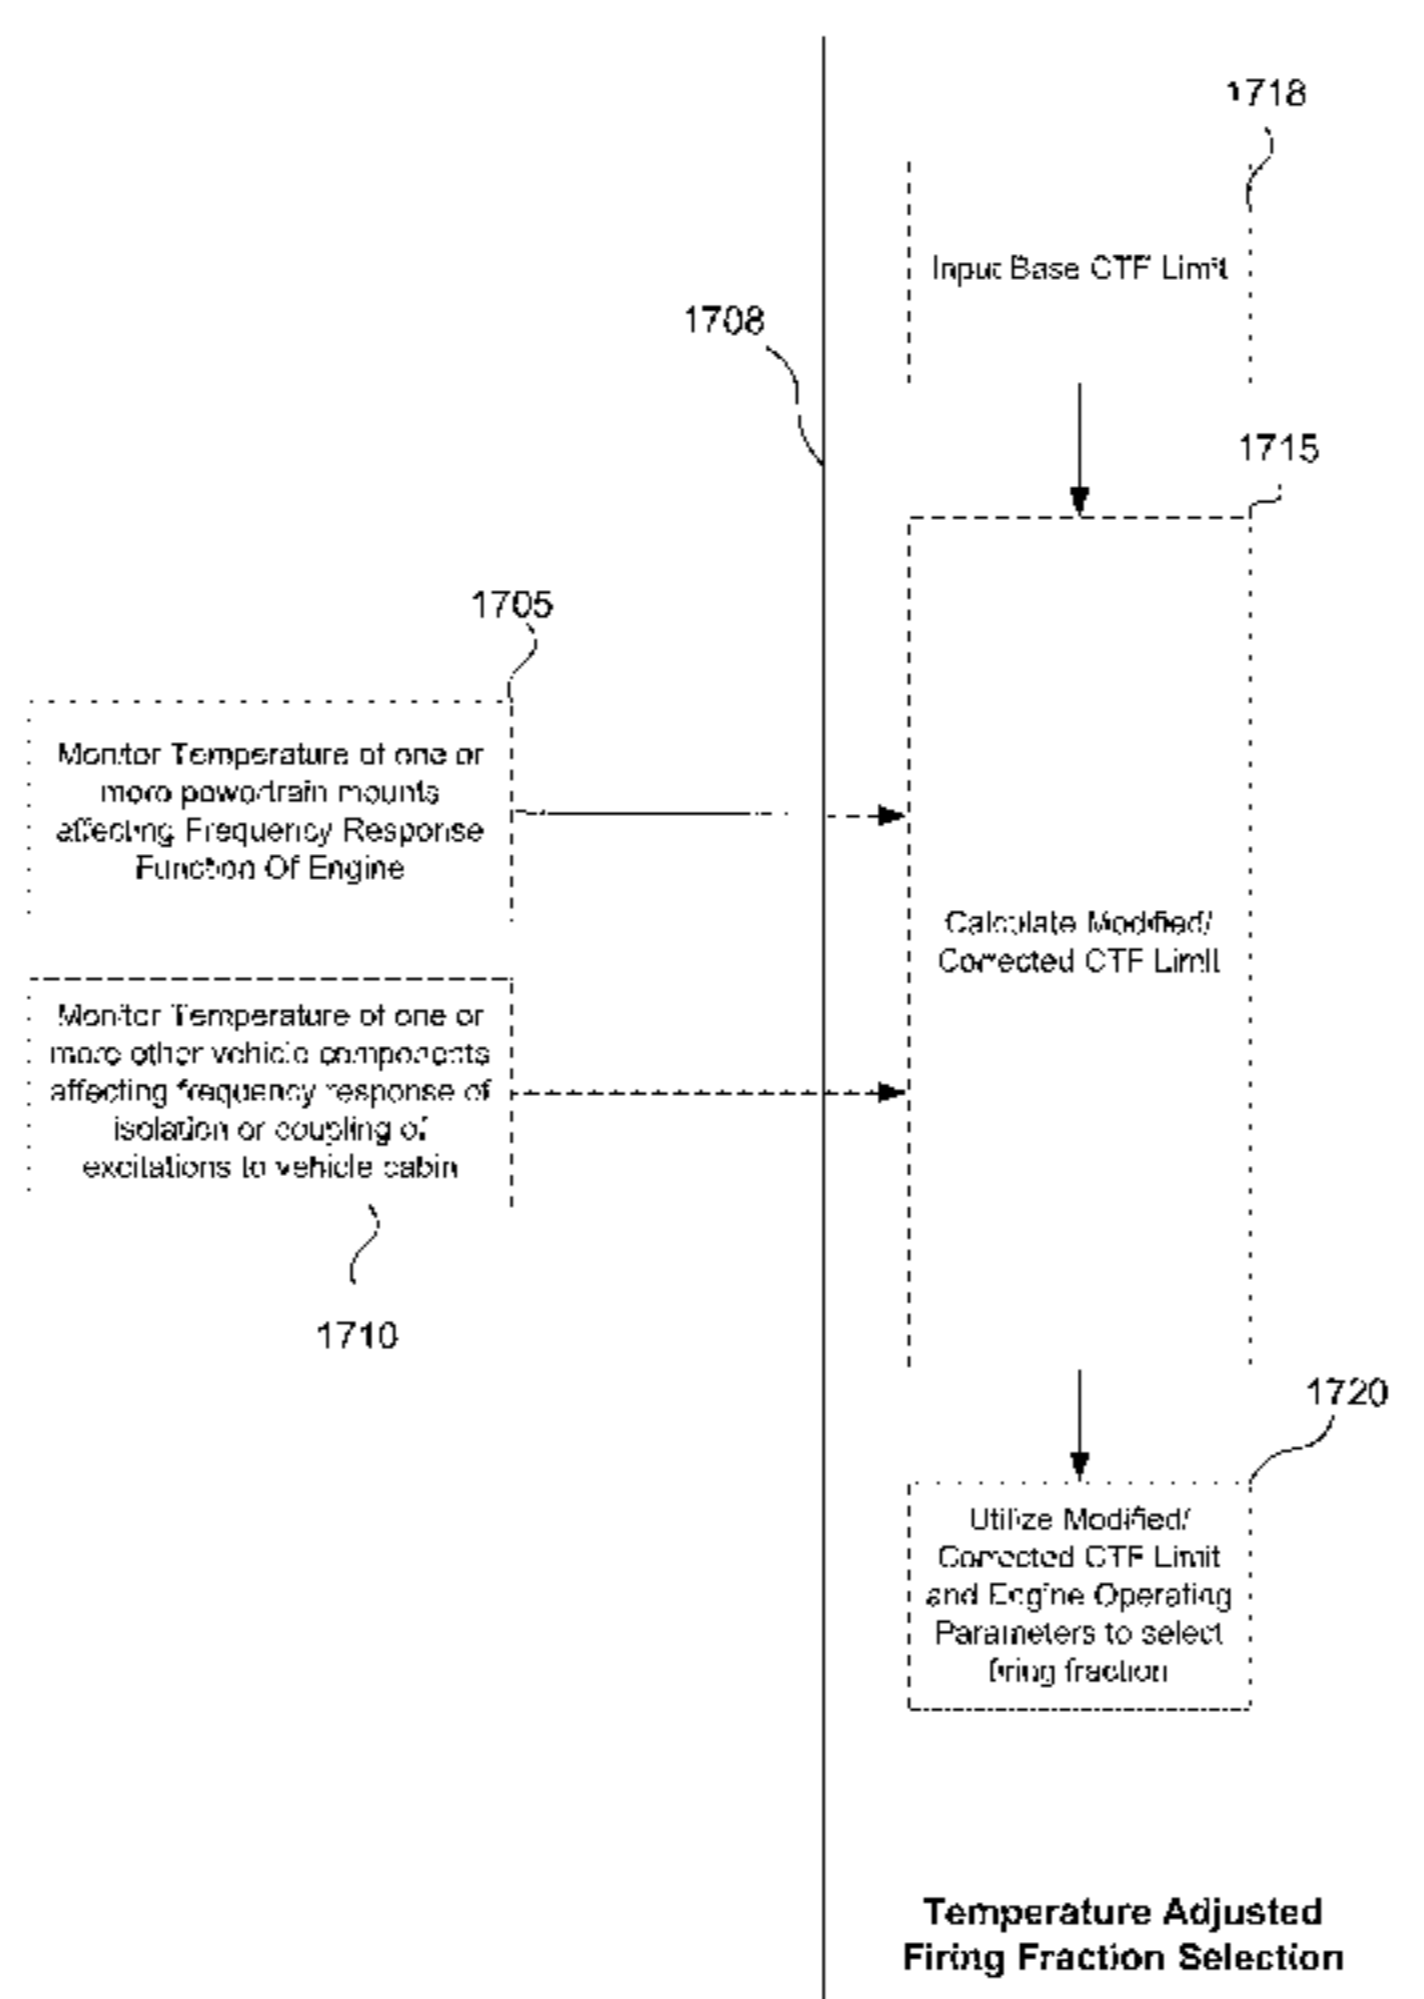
1718

Input Base CTF Limit

1708

1715

1705

Monitor Temperature of one or more powertrain mounts affecting Frequency Response Function Of Engine

Calculate Modified/ Corrected CTF Limit

Monitor Temperature of one or more other vehicle components affecting frequency response of isolation or coupling of excitations to vehicle cabin

1710

1720

Utilize Modified/ Corrected CTF Limit and Engine Operating Parameters to select firing fraction

Temperature Adjusted Firing Fraction Selection